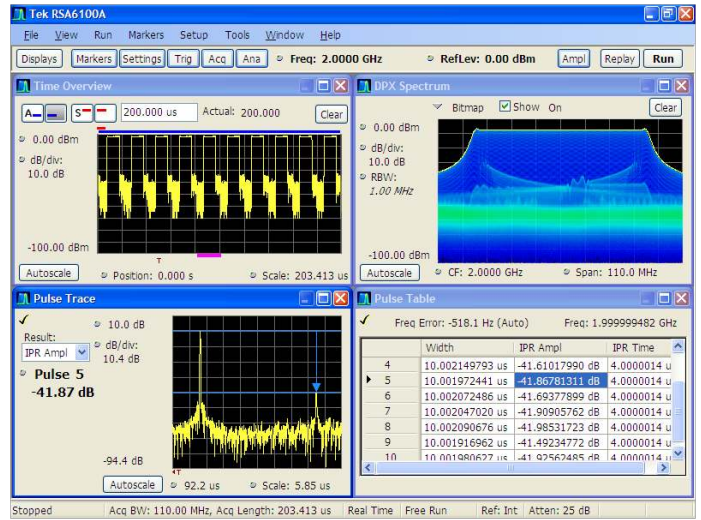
Tek RSA6100A

File View Run Markers Setup Tools Window Help

Displays Markers Settings Trig Acq Ana Freq: 2.0000 GHz RefLev: 0.00 dBm Ampl Replay Run

Time Overview

A S 200.000 us Actual: 200.000 Clear

0.00 dBm

dB/div:
10.0 dB

-100.00 dBm

Autoscale Position: 0.000 s Scale: 203.413 us

DPX Spectrum

Bitmap Show On Clear

0.00 dBm

dB/div:
10.0 dB

RBW:
1.00 MHz

-100.00 dBm

Autoscale CF: 2.0000 GHz Span: 110.0 MHz

Pulse Trace

Result:
IPR Ampl

10.0 dB

dB/div:
10.4 dB

Pulse 5
-41.87 dB

-94.4 dB

Autoscale 92.2 us Scale: 5.85 us

Pulse Table

Freq Error: -518.1 Hz (Auto) Freq: 1.999999482 GHz

| | Width | IPR Ampl | IPR Time |
|---|---|---|---|
| 4 | 10.002149793 us | -41.61017990 dB | 4.0000014 u |
| 5 | 10.001972441 us | -41.86781311 dB | 4.0000014 u |
| 6 | 10.002072486 us | -41.69377899 dB | 4.0000014 u |
| 7 | 10.002047020 us | -41.90905762 dB | 4.0000014 u |
| 8 | 10.002090676 us | -41.98531723 dB | 4.0000014 u |
| 9 | 10.001916962 us | -41.49234772 dB | 4.0000014 u |
| 10 | 10.001980627 us | -41.92562485 dB | 4.0000014 u |

Stopped Acq BW: 110.00 MHz, Acq Length: 203.413 us Real Time Free Run Ref: Int Atten: 25 dB